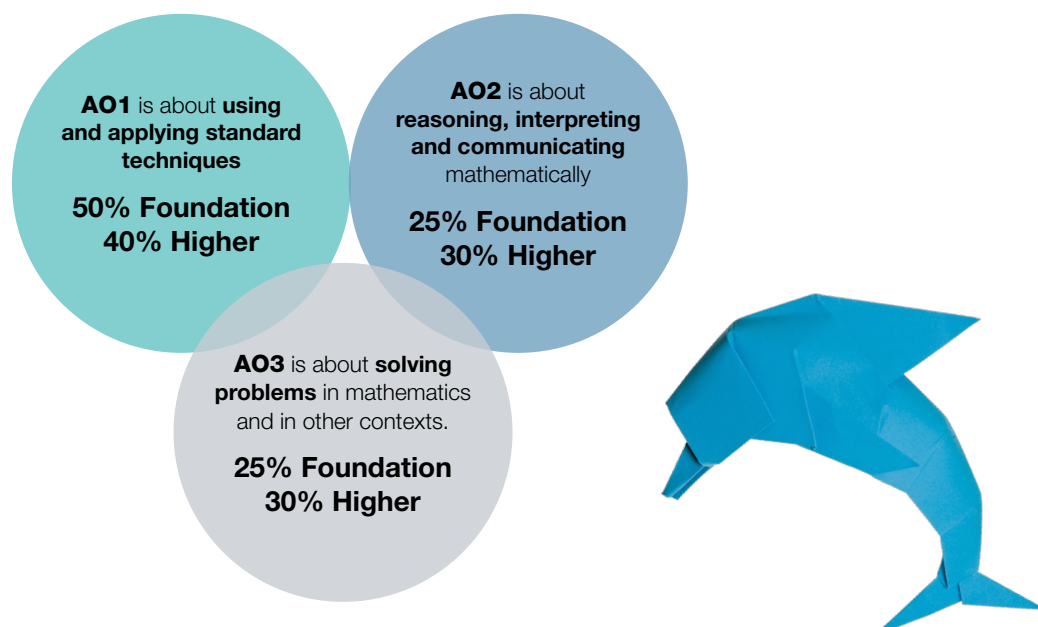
AO1 is about using and applying standard techniques

50% Foundation
40% Higher

AO2 is about reasoning, interpreting and communicating mathematically

25% Foundation
30% Higher

AO3 is about solving problems in mathematics and in other contexts.

25% Foundation
30% Higher